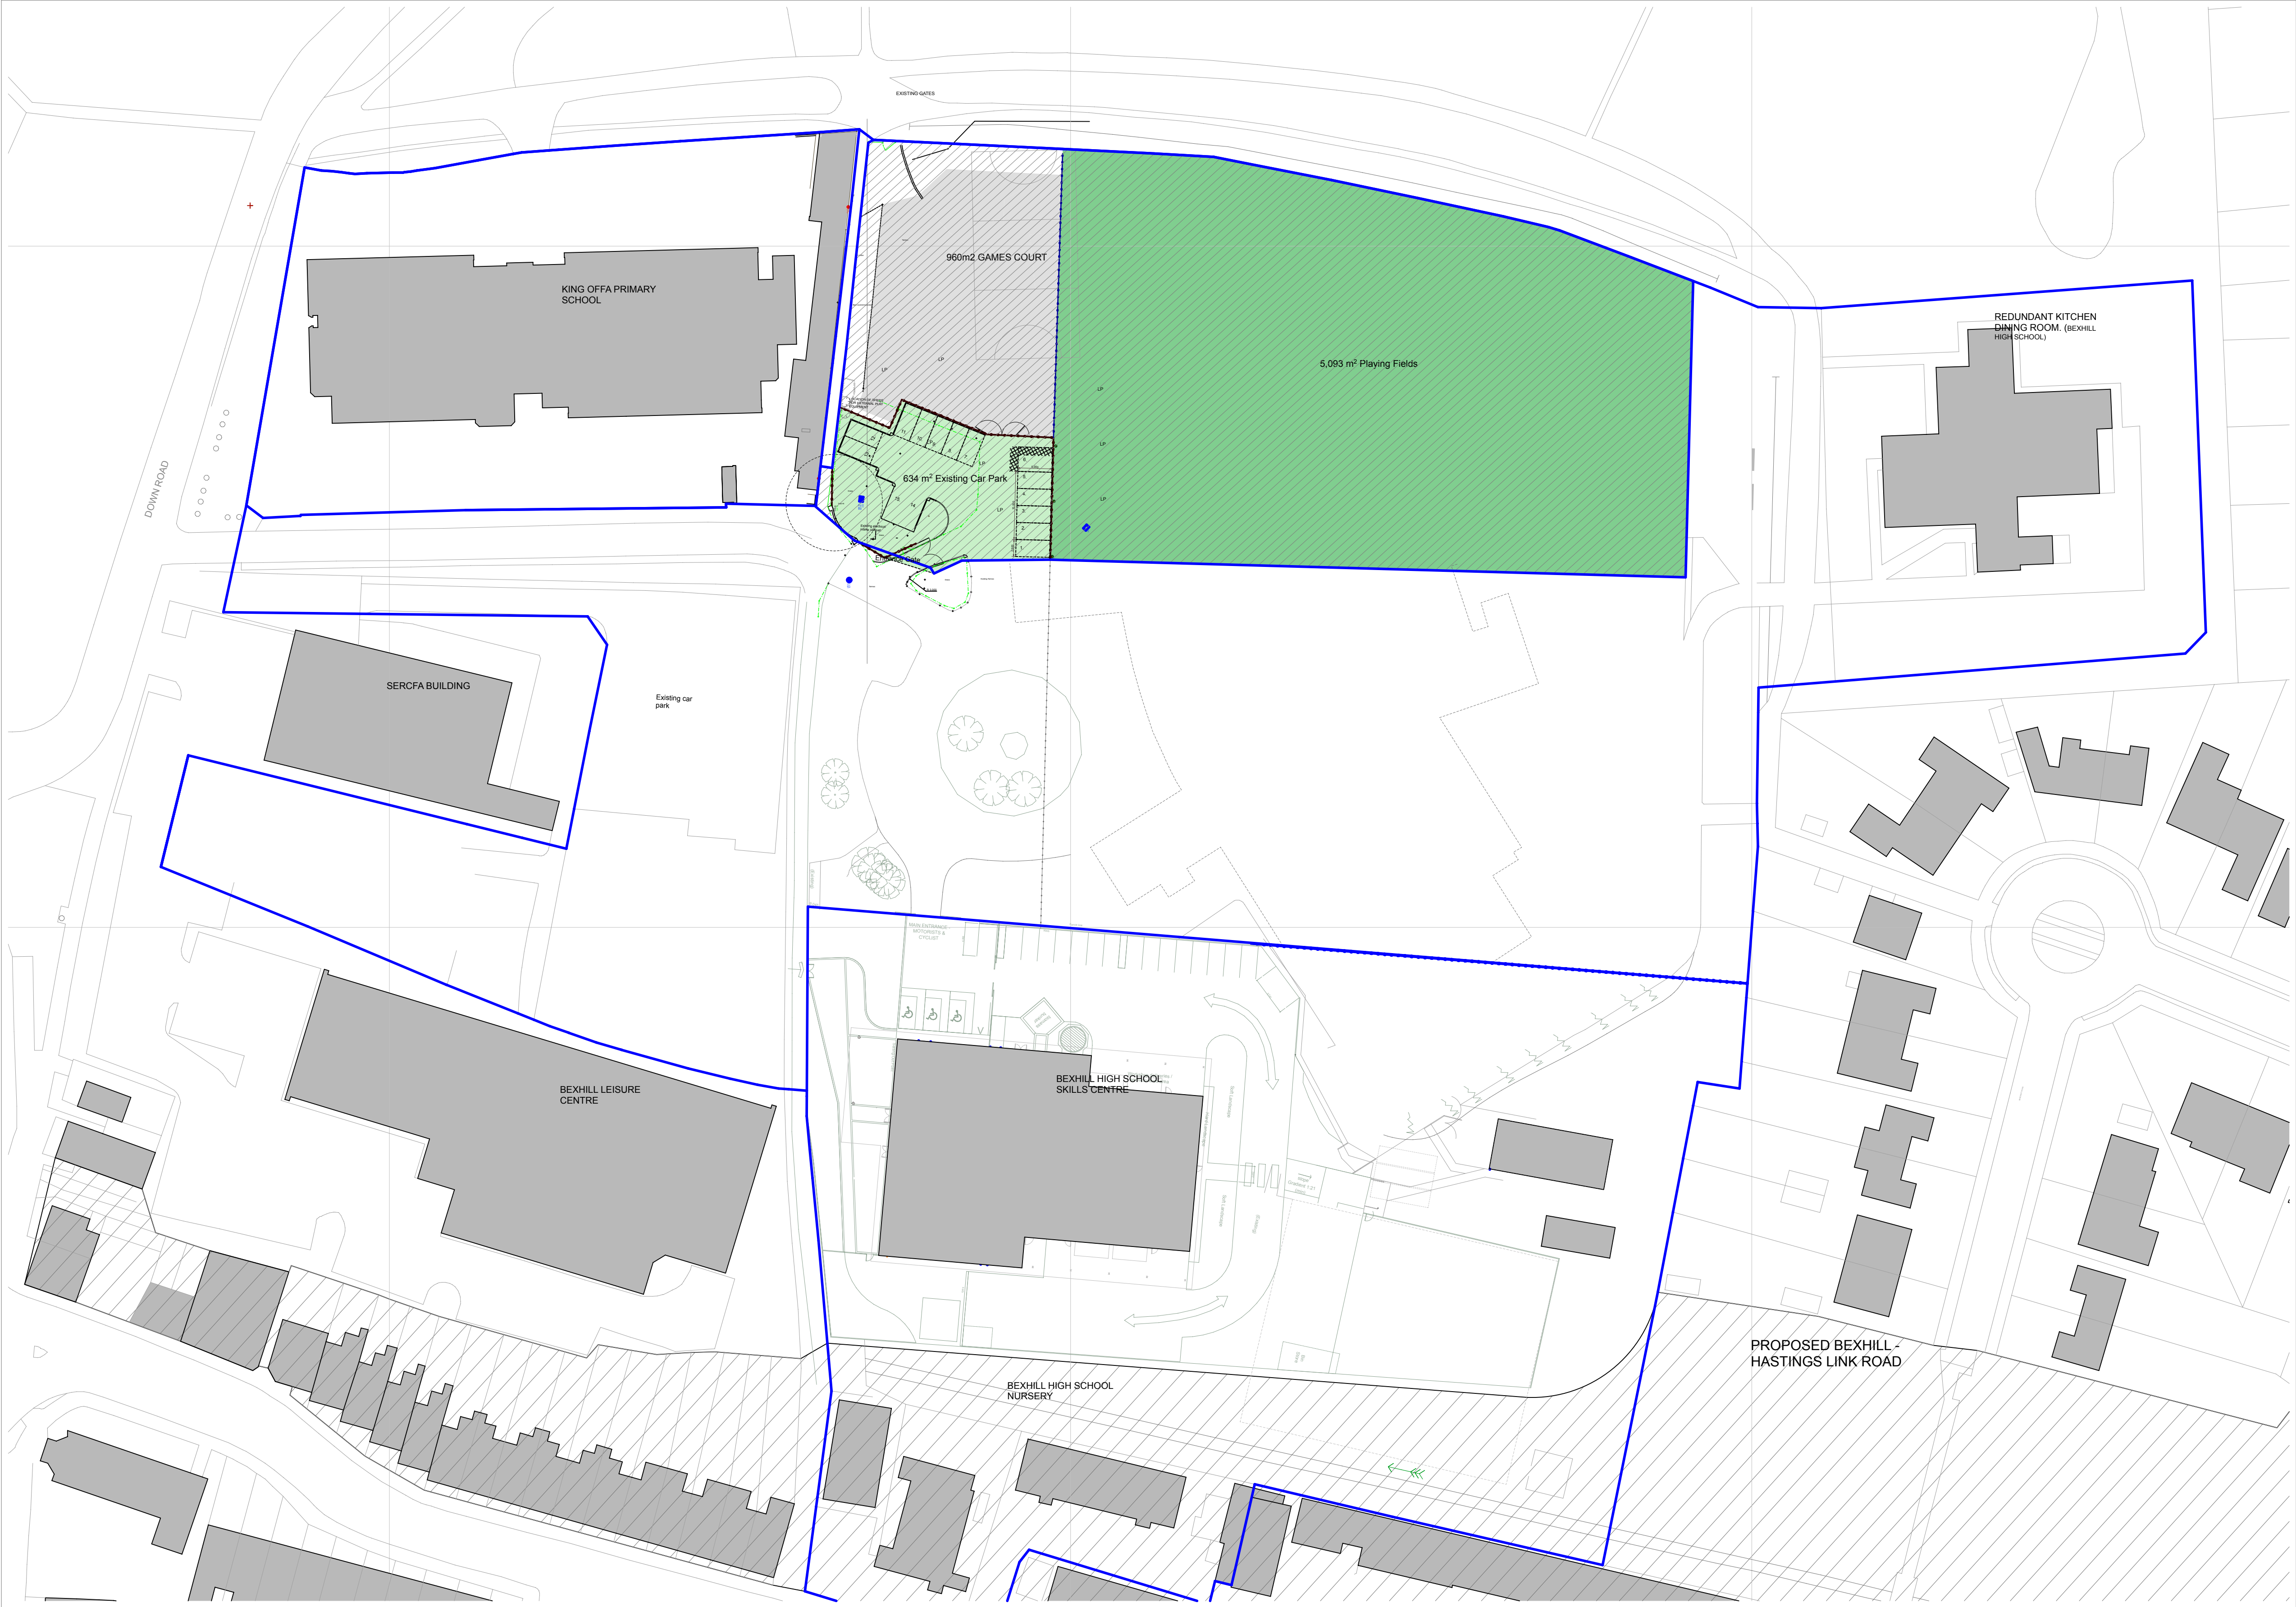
EXISTING GATES

960m2 GAMES COURT

KING OFFA PRIMARY SCHOOL

5,093 m² Playing Fields

REDUNDANT KITCHEN DINING ROOM. (BEXHILL HIGH SCHOOL)

634 m² Existing Car Park

DOWN ROAD

SERCFA BUILDING

Existing car park

BEXHILL LEISURE CENTRE

BEXHILL HIGH SCHOOL SKILLS CENTRE

BEXHILL HIGH SCHOOL NURSERY

PROPOSED BEXHILL - HASTINGS LINK ROAD